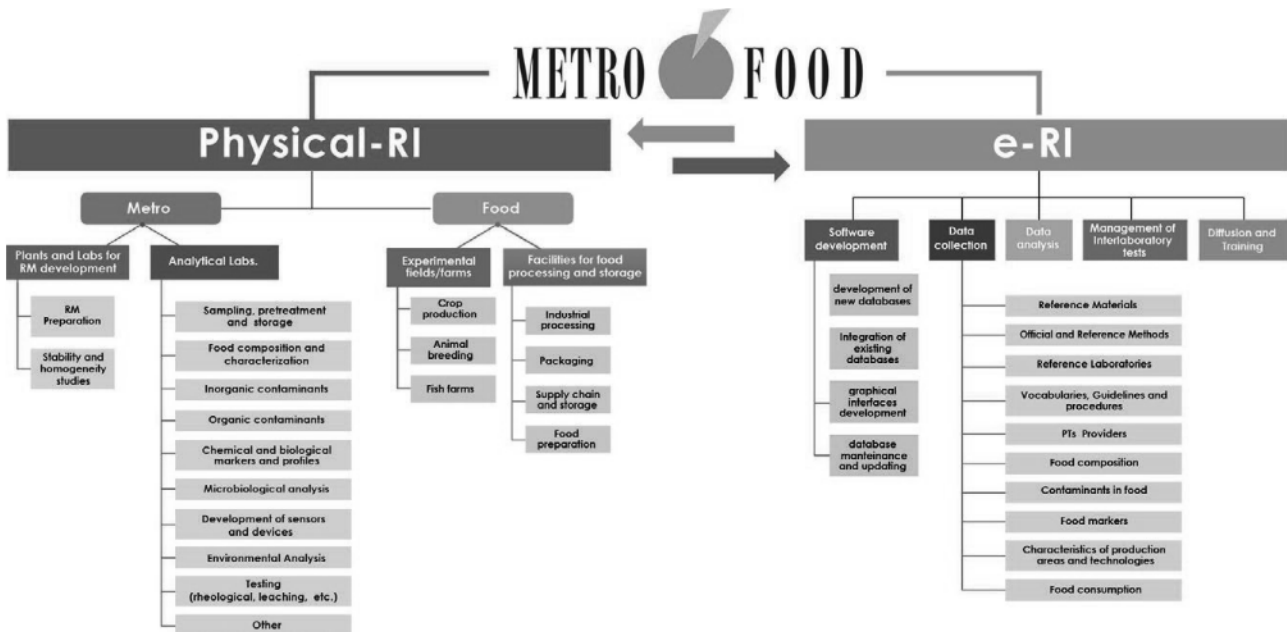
METRO FOOD

Physical-RI

Metro

Plants and Labs for RM development

RM Preparation

Stability and homogeneity studies

Analytical Labs.

Sampling, pretreatment and storage

Food composition and characterization

Inorganic contaminants

Organic contaminants

Chemical and biological markers and profiles

Microbiological analysis

Development of sensors and devices

Environmental Analysis

Testing (rheological, leaching, etc.)

Other

Food

Experimental fields/farms

Crop production

Animal breeding

Fish farms

Facilities for food processing and storage

Industrial processing

Packaging

Supply chain and storage

Food preparation

e-RI

Software development

development of new databases

Integration of existing databases

graphical interfaces development

database manteinance and updating

Data collection

Reference Materials

Official and Reference Methods

Reference Laboratories

Vocabularies, Guidelines and procedures

PTs Providers

Food composition

Contaminants in food

Food markers

Characteristics of production areas and technologies

Food consumption

Data analysis

Management of Interlaboratory tests

Diffusion and Training